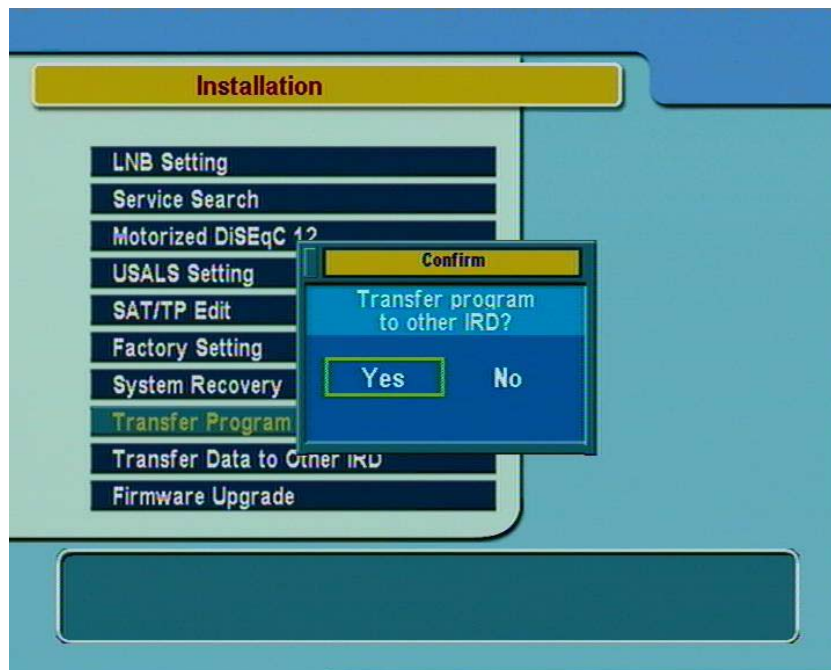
Installation

LNB Setting
Service Search
Motorized DiSEqC 1.2
USALS Setting
SAT/TP Edit
Factory Setting
System Recovery
Transfer Program
Transfer Data to Other IRD
Firmware Upgrade

Confirm
Transfer program to other IRD?
Yes
No